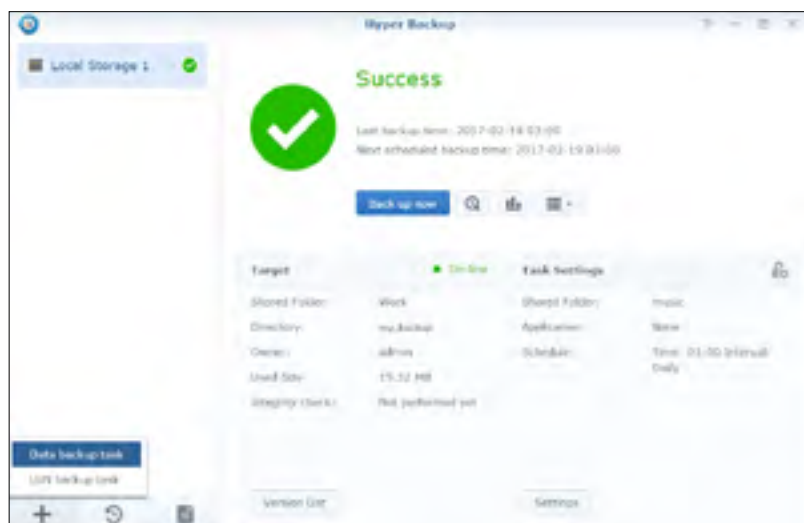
Hyper Backup

Local Storage 1

Success

Last backup time: 2017-02-18 03:00
Next scheduled backup time: 2017-02-19 03:00

Back up now

Target
On-line

| | |
|---|---|
| Shared Folder: | Work |
| Directory: | my_backup |
| Owner: | admin |
| Used Size: | 15.52 MB |
| Integrity Check: | Not performed yet |

Task Settings

| | |
|---|---|
| Shared Folder: | music |
| Application: | None |
| Schedule: | Time: 03:00 Interval: Daily |

Data backup task
LUN backup task

Version List

Settings